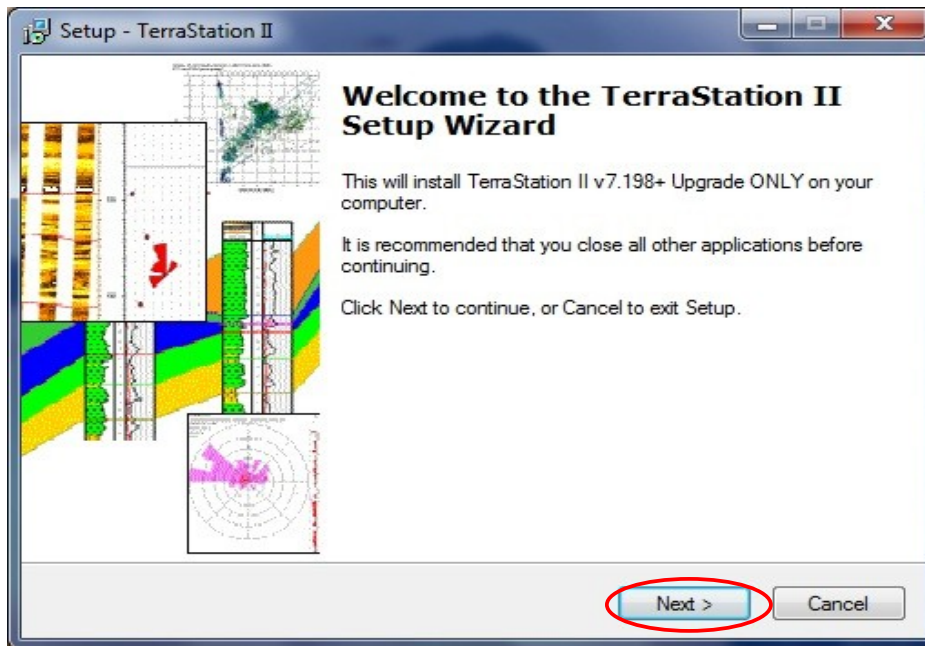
Setup - TerraStation II

Welcome to the TerraStation II Setup Wizard

This will install TerraStation II v7.198+ Upgrade ONLY on your computer.

It is recommended that you close all other applications before continuing.

Click Next to continue, or Cancel to exit Setup.

Next >

Cancel